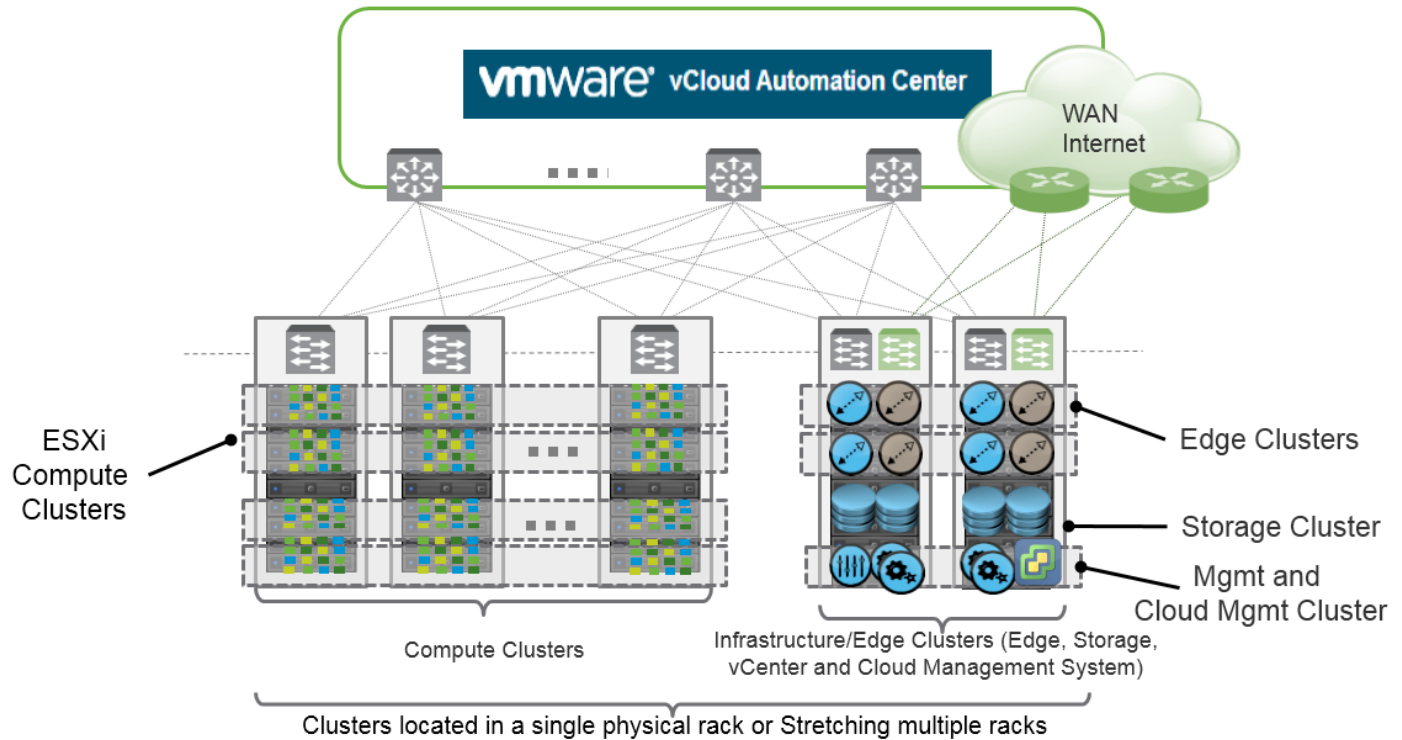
vmware® vCloud Automation Center

WAN Internet

ESXi Compute Clusters

Edge Clusters

Storage Cluster

Mgmt and Cloud Mgmt Cluster

Compute Clusters

Infrastructure/Edge Clusters (Edge, Storage, vCenter and Cloud Management System)

Clusters located in a single physical rack or Stretching multiple racks